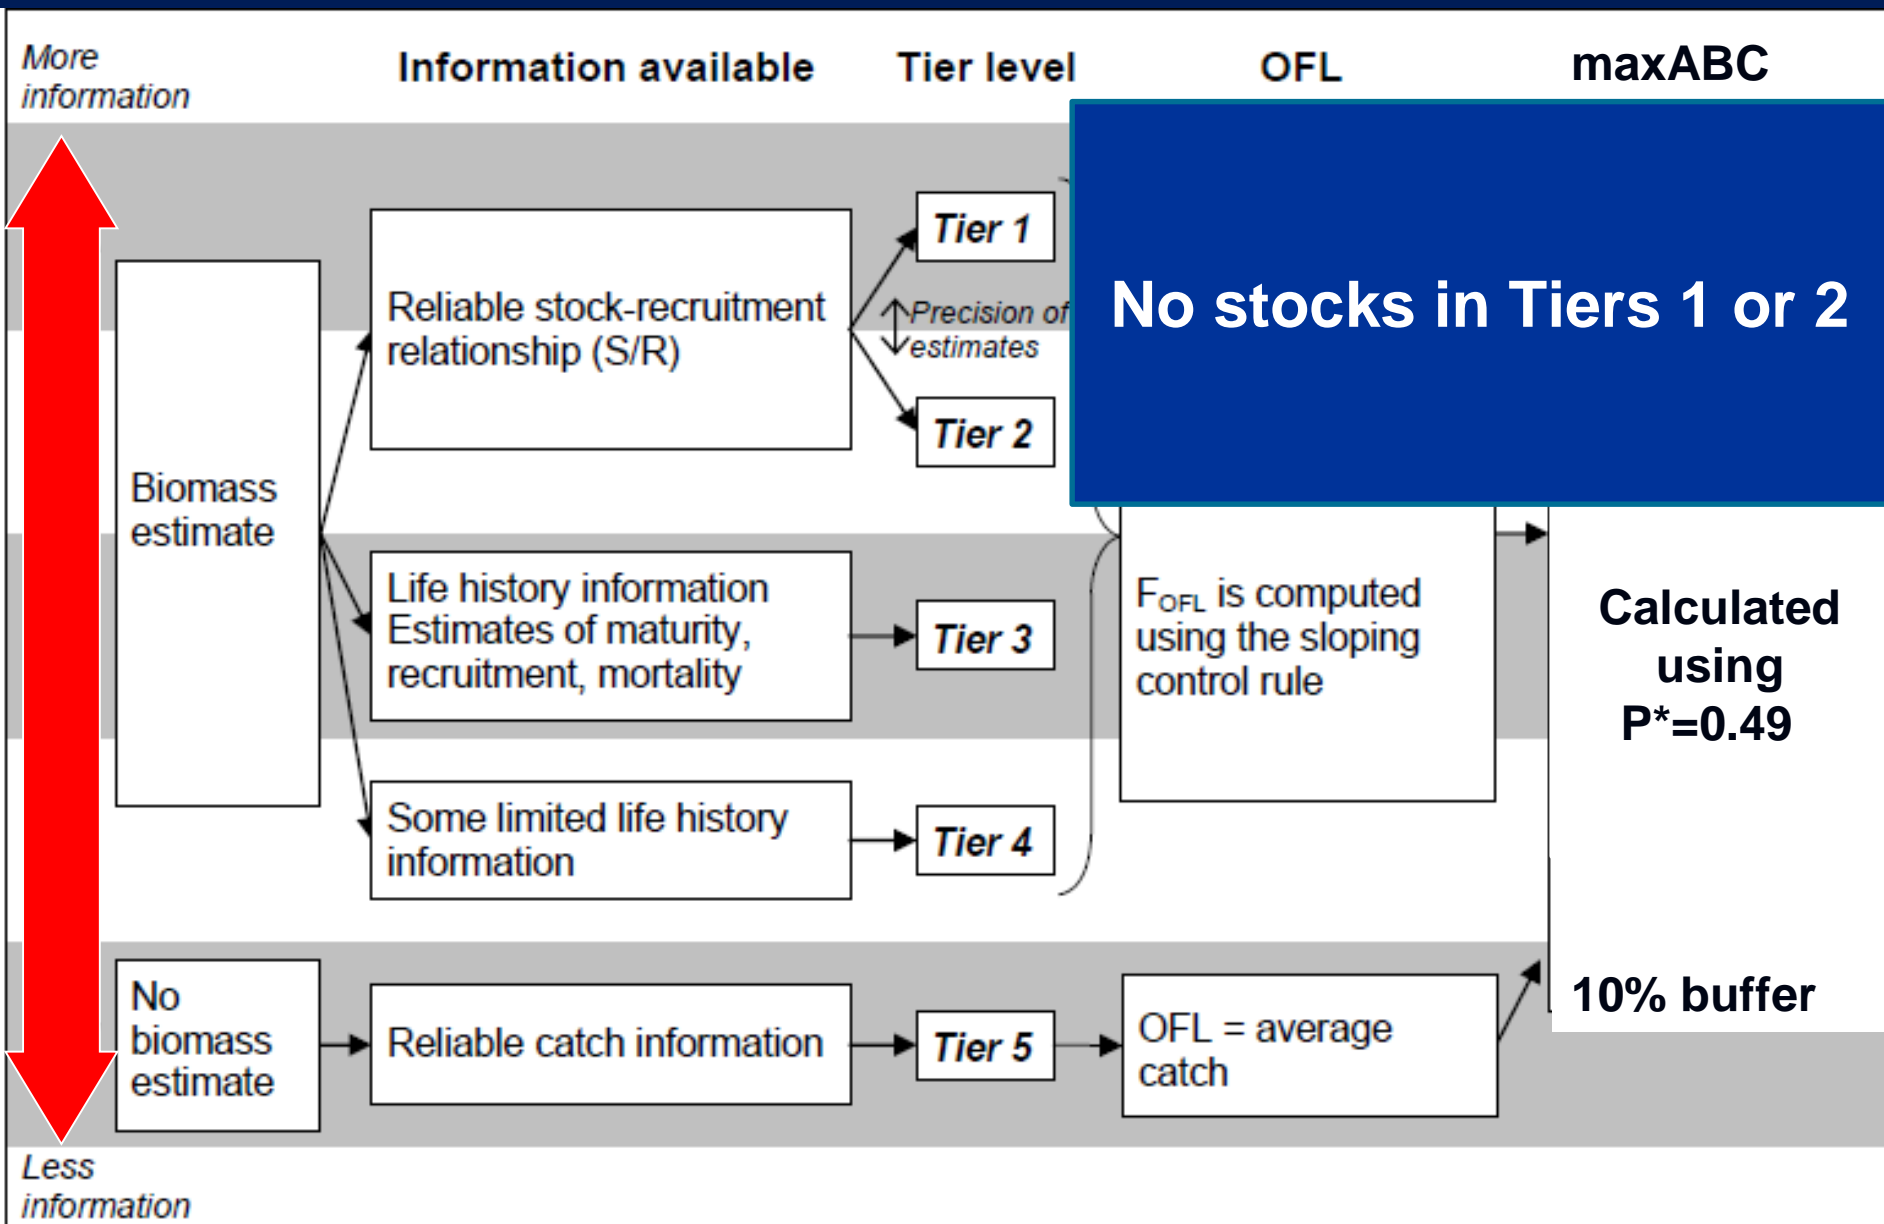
More information

Information available

Tier level

OFL

maxABC

Biomass estimate

Reliable stock-recruitment relationship (S/R)

Tier 1

Precision of estimates

Tier 2

No stocks in Tiers 1 or 2

Life history information Estimates of maturity, recruitment, mortality

Tier 3

$F_{OFL}$ is computed using the sloping control rule

Calculated using P*=0.49

Some limited life history information

Tier 4

No biomass estimate

Reliable catch information

Tier 5

OFL = average catch

10% buffer

Less information